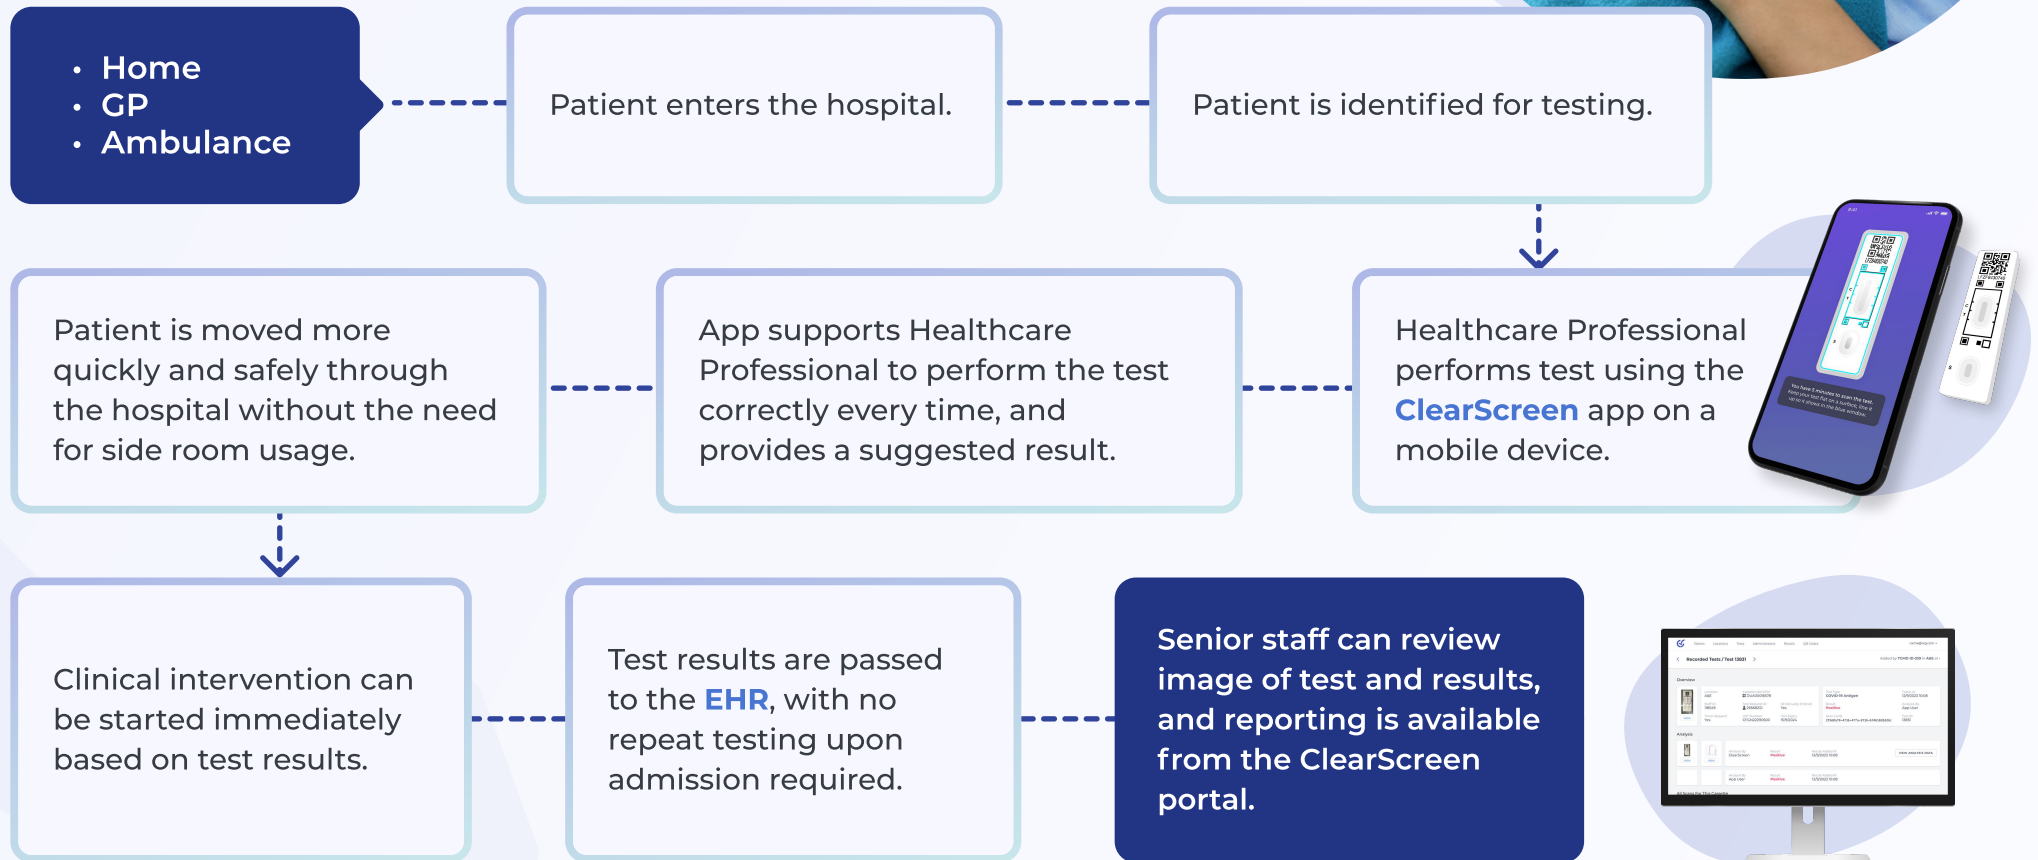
• Home
• GP
• Ambulance

Patient enters the hospital.

Patient is identified for testing.

Healthcare Professional performs test using the ClearScreen app on a mobile device.

App supports Healthcare Professional to perform the test correctly every time, and provides a suggested result.

Patient is moved more quickly and safely through the hospital without the need for side room usage.

Clinical intervention can be started immediately based on test results.

Test results are passed to the EHR, with no repeat testing upon admission required.

Senior staff can review image of test and results, and reporting is available from the ClearScreen portal.